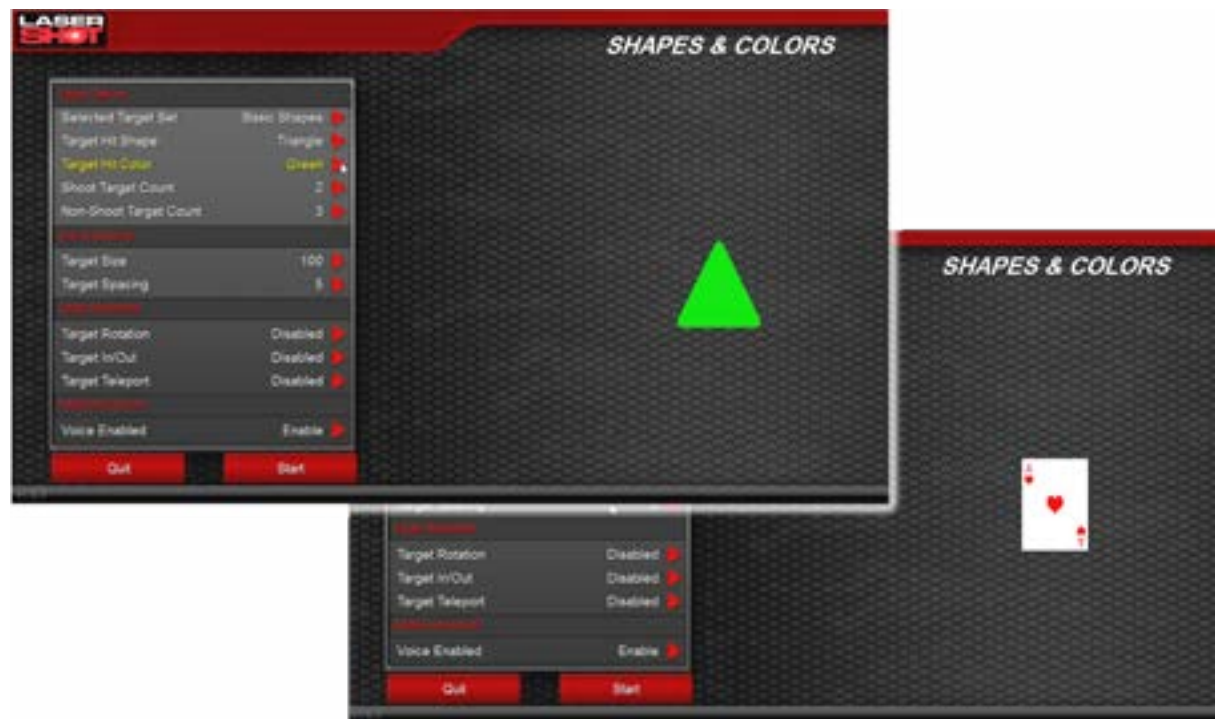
LASER SHOT

SHAPES & COLORS

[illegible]

Selected Target Set Basic Shapes

Target Hit Shape Triangle

Target Hit Color Green

Shoot Target Count 2

Non-Shoot Target Count 3

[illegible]

Target Size 100

Target Spacing 5

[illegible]

Target Rotation Disabled

Target In/Out Disabled

Target Teleport Disabled

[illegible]

Voice Enabled Enable

Quit Start

SHAPES & COLORS

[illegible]

Target Rotation Disabled

Target In/Out Disabled

Target Teleport Disabled

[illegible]

Voice Enabled Enable

Quit Start

A

A